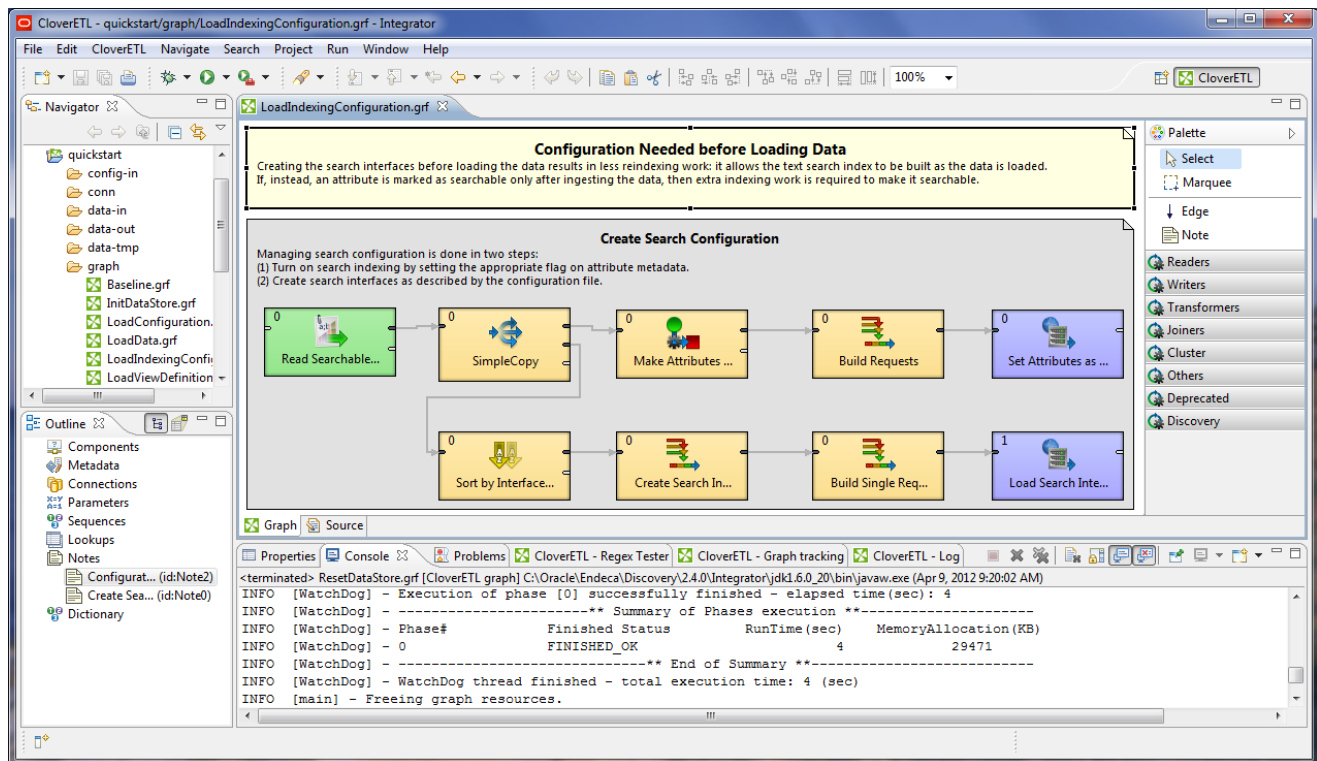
CloverETL - quickstart/graph/LoadIndexingConfiguration.grf - Integrator

File Edit CloverETL Navigate Search Project Run Window Help

100%

CloverETL

Navigator

quickstart
config-in
conn
data-in
data-out
data-tmp
graph
Baseline.grf
InitDataStore.grf
LoadConfiguration.
LoadData.grf
LoadIndexingConfi
LoadViewDefinition

Outline

Components
Metadata
Connections
Parameters
Sequences
Lookups
Notes
Configurat... (id:Note2)
Create Sea... (id:Note0)
Dictionary

LoadIndexingConfiguration.grf

Configuration Needed before Loading Data
Creating the search interfaces before loading the data results in less reindexing work: it allows the text search index to be built as the data is loaded.
If, instead, an attribute is marked as searchable only after ingesting the data, then extra indexing work is required to make it searchable.

Create Search Configuration
Managing search configuration is done in two steps:
(1) Turn on search indexing by setting the appropriate flag on attribute metadata.
(2) Create search interfaces as described by the configuration file.

0 Read Searchable...
0 SimpleCopy
0 Make Attributes ...
0 Build Requests
0 Set Attributes as ...
0 Sort by Interface...
0 Create Search In...
0 Build Single Req...
1 Load Search Inte...

Graph Source

Palette
Select
Marquee
Edge
Note
Readers
Writers
Transformers
Joiners
Cluster
Others
Deprecated
Discovery

Properties Console Problems CloverETL - Regex Tester CloverETL - Graph tracking CloverETL - Log

<terminated> ResetDataStore.grf [CloverETL graph] C:\Oracle\Endeca\Discovery\2.4.0\Integrator\jdk1.6.0_20\bin\javaw.exe (Apr 9, 2012 9:20:02 AM)
INFO [WatchDog] - Execution of phase [0] successfully finished - elapsed time(sec): 4
INFO [WatchDog] - ----------------------** Summary of Phases execution **---------------------
INFO [WatchDog] - Phase# Finished Status RunTime(sec) MemoryAllocation(KB)
INFO [WatchDog] - 0 FINISHED_OK 4 29471
INFO [WatchDog] - ------------------------------** End of Summary **---------------------------
INFO [WatchDog] - WatchDog thread finished - total execution time: 4 (sec)
INFO [main] - Freeing graph resources.